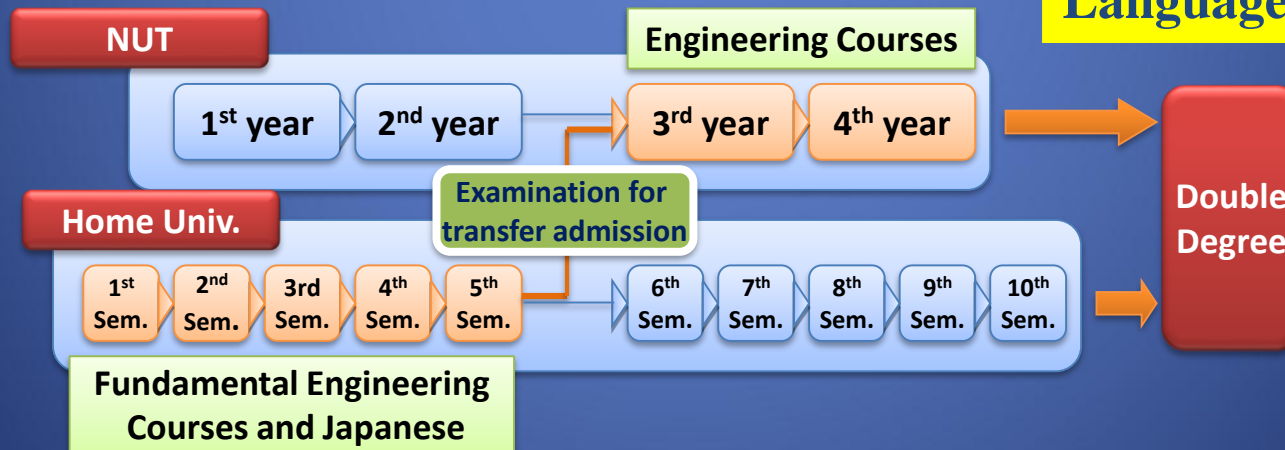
Language

NUT

Engineering Courses

1st year

2nd year

3rd year

4th year

Examination for transfer admission

Home Univ.

1st Sem.

2nd Sem.

3rd Sem.

4th Sem.

5th Sem.

6th Sem.

7th Sem.

8th Sem.

9th Sem.

10th Sem.

Double Degree

Fundamental Engineering Courses and Japanese